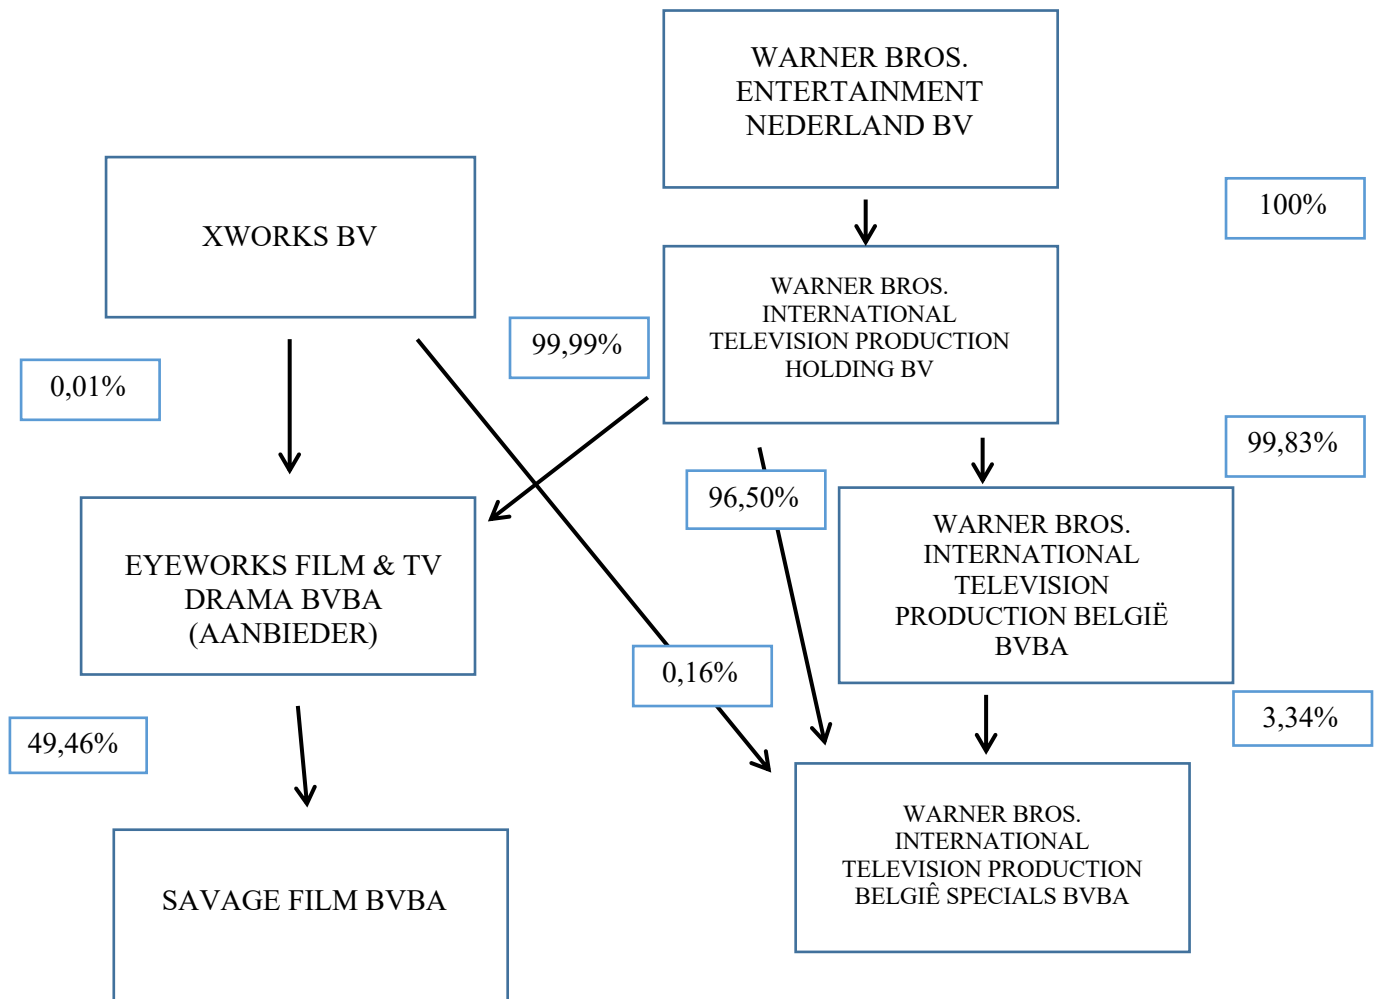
WARNER BROS. ENTERTAINMENT NEDERLAND BV

100%

XWORKS BV

WARNER BROS. INTERNATIONAL TELEVISION PRODUCTION HOLDING BV

99,99%

0,01%

99,83%

96,50%

WARNER BROS. INTERNATIONAL TELEVISION PRODUCTION BELGIË BVBA

EYEWORKS FILM & TV DRAMA BVBA (AANBIEDER)

0,16%

3,34%

49,46%

WARNER BROS. INTERNATIONAL TELEVISION PRODUCTION BELGIÊ SPECIALS BVBA

SAVAGE FILM BVBA